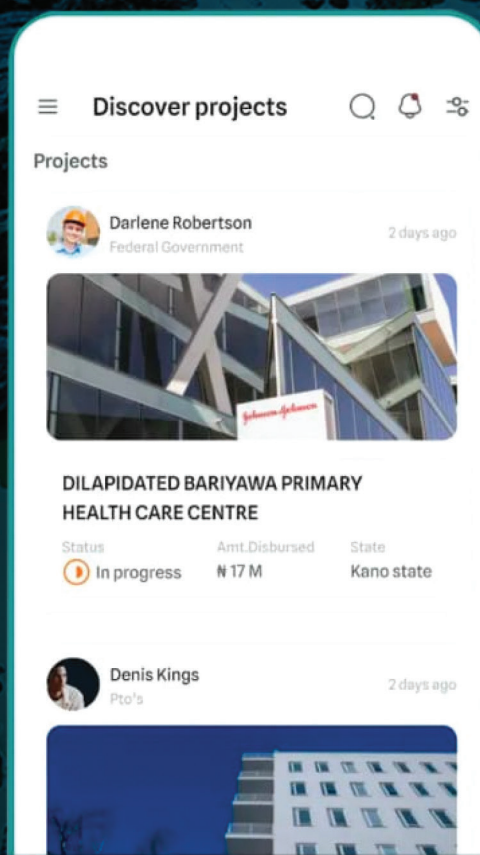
Discover projects

Projects

Darlene Robertson
Federal Government
2 days ago

Johnson & Johnson

DILAPIDATED BARIYAWA PRIMARY HEALTH CARE CENTRE

Status
In progress

Amt.Disbursed
₦ 17 M

State
Kano state

Denis Kings
Pto's
2 days ago